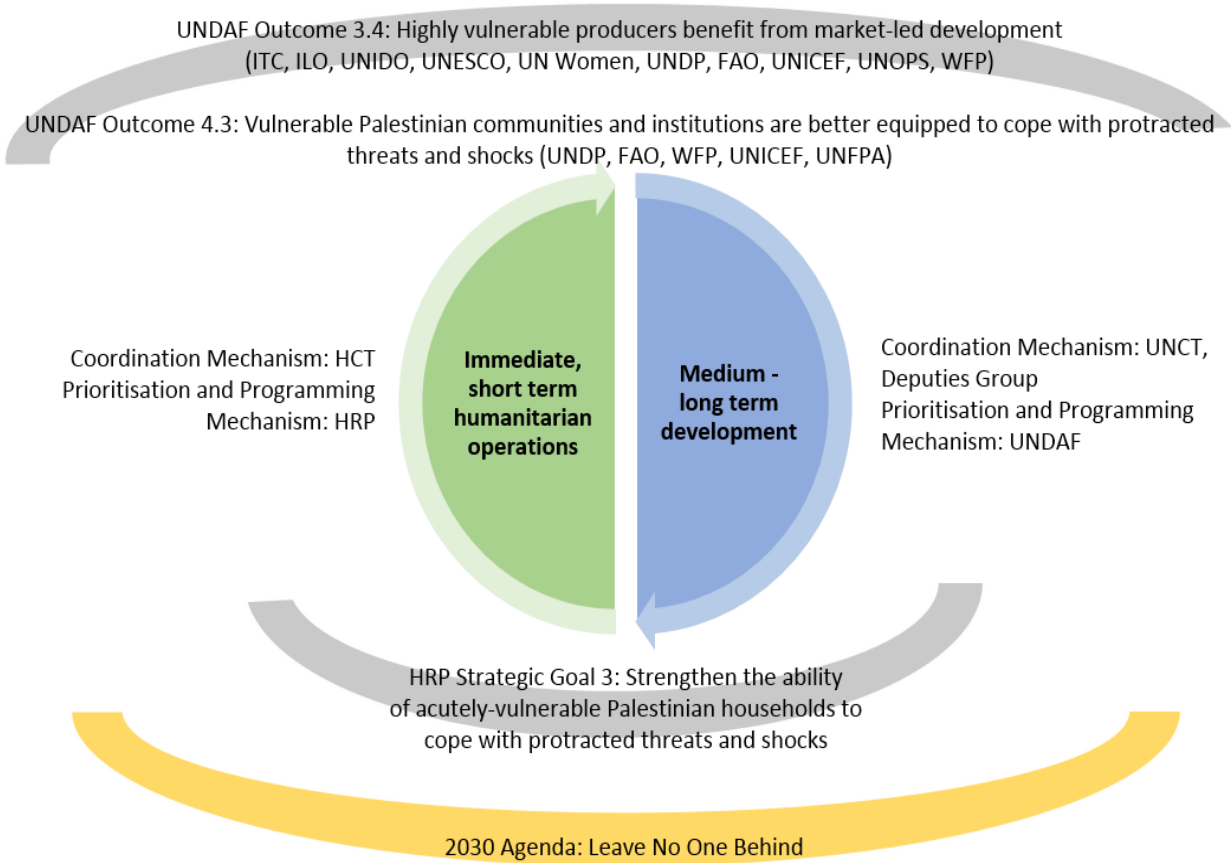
UNDAF Outcome 3.4: Highly vulnerable producers benefit from market-led development (ITC, ILO, UNIDO, UNESCO, UN Women, UNDP, FAO, UNICEF, UNOPS, WFP)

UNDAF Outcome 4.3: Vulnerable Palestinian communities and institutions are better equipped to cope with protracted threats and shocks (UNDP, FAO, WFP, UNICEF, UNFPA)

Coordination Mechanism: HCT
Prioritisation and Programming Mechanism: HRP

Immediate, short term humanitarian operations

Medium - long term development

Coordination Mechanism: UNCT, Deputies Group
Prioritisation and Programming Mechanism: UNDAF

HRP Strategic Goal 3: Strengthen the ability of acutely-vulnerable Palestinian households to cope with protracted threats and shocks

2030 Agenda: Leave No One Behind